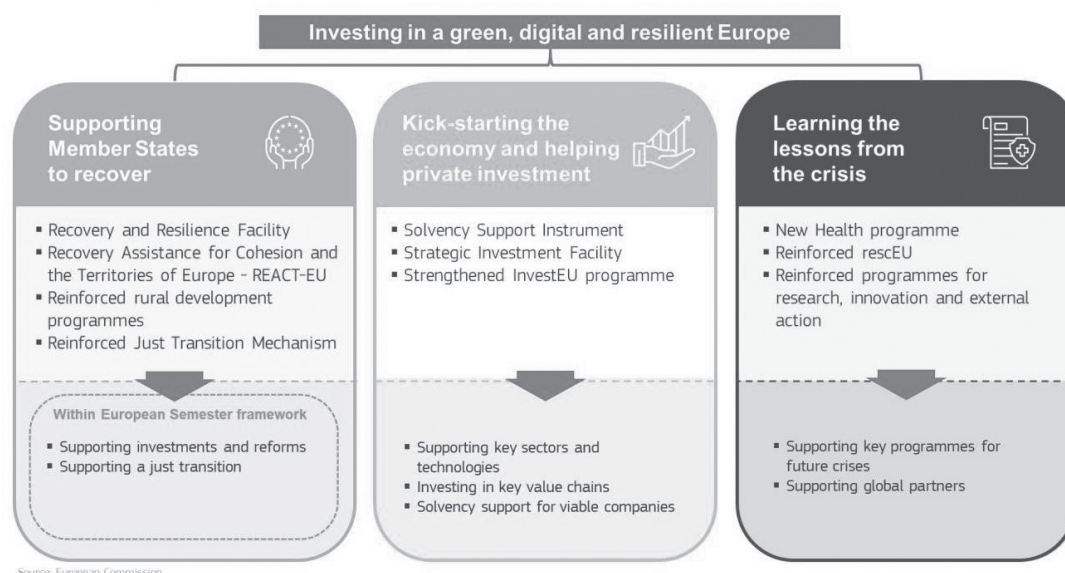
Investing in a green, digital and resilient Europe

Supporting Member States to recover

- Recovery and Resilience Facility
- Recovery Assistance for Cohesion and the Territories of Europe - REACT-EU
- Reinforced rural development programmes
- Reinforced Just Transition Mechanism

Within European Semester framework

- Supporting investments and reforms
- Supporting a just transition

Kick-starting the economy and helping private investment

- Solvency Support Instrument
- Strategic Investment Facility
- Strengthened InvestEU programme

- Supporting key sectors and technologies
- Investing in key value chains
- Solvency support for viable companies

Learning the lessons from the crisis

- New Health programme
- Reinforced rescEU
- Reinforced programmes for research, innovation and external action

- Supporting key programmes for future crises
- Supporting global partners

Source: European Commission